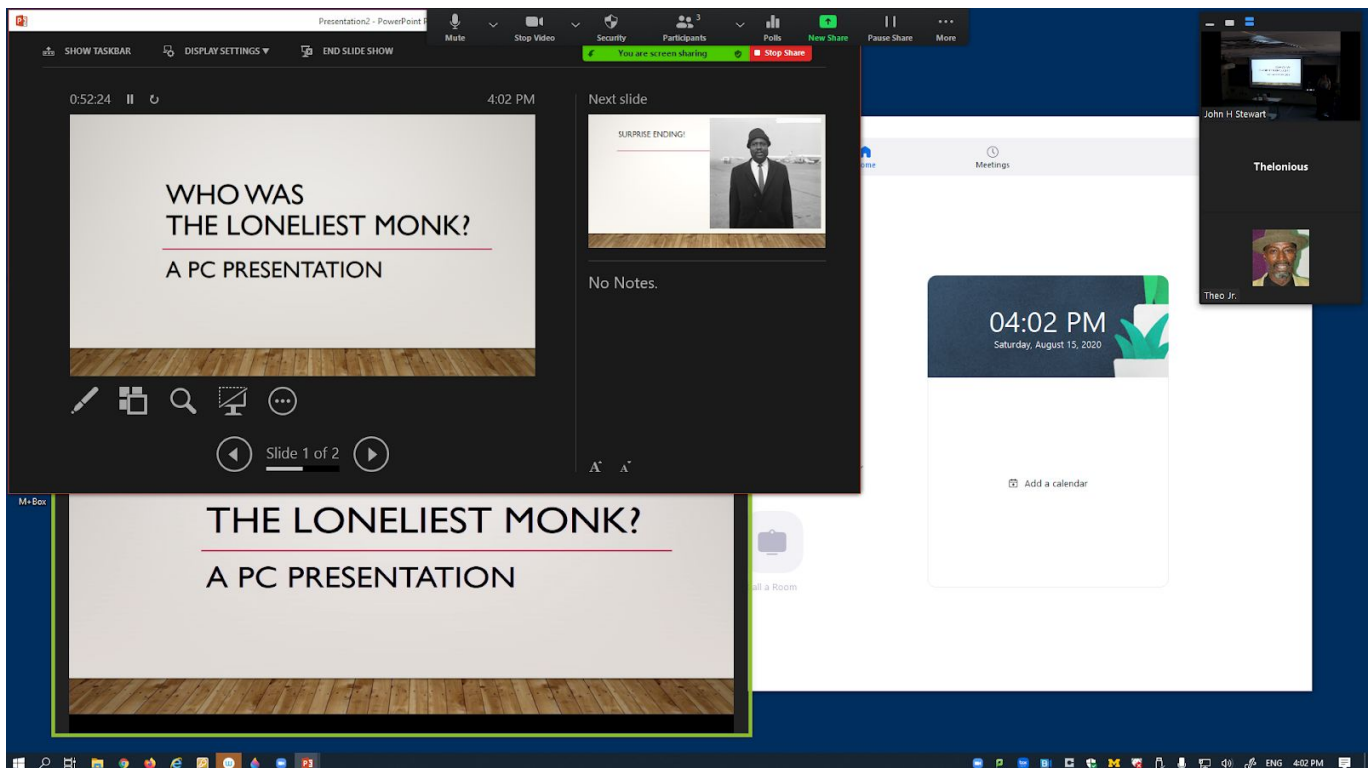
Presentation2 - PowerPoint P

Mute Stop Video Security Participants 3 Polls New Share Pause Share More

SHOW TASKBAR DISPLAY SETTINGS ▾ END SLIDE SHOW

You are screen sharing Stop Share

0:52:24 4:02 PM

WHO WAS
THE LONELIEST MONK?

A PC PRESENTATION

Next slide

SURPRISE ENDING!

No Notes.

Slide 1 of 2

John H Stewart

Thelonious

Theo Jr.

ome Meetings

04:02 PM
Saturday, August 15, 2020

Add a calendar

M+Box

THE LONELIEST MONK?

A PC PRESENTATION

ll a Room

ENG 4:02 PM